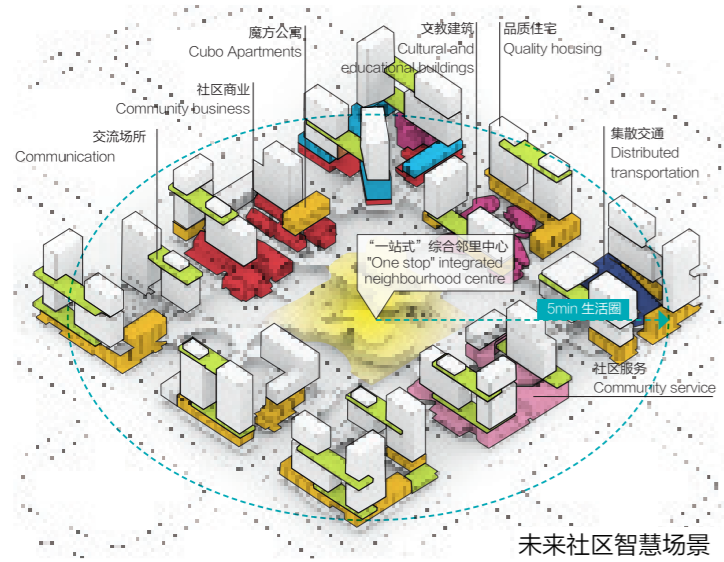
魔方公寓
Cubo Apartments

文教建筑
Cultural and educational buildings

品质住宅
Quality housing

社区商业
Community business

交流场所
Communication

集散交通
Distributed transportation

"一站式"综合邻里中心
"One stop" integrated neighbourhood centre

5min 生活圈

社区服务
Community service

未来社区智慧场景